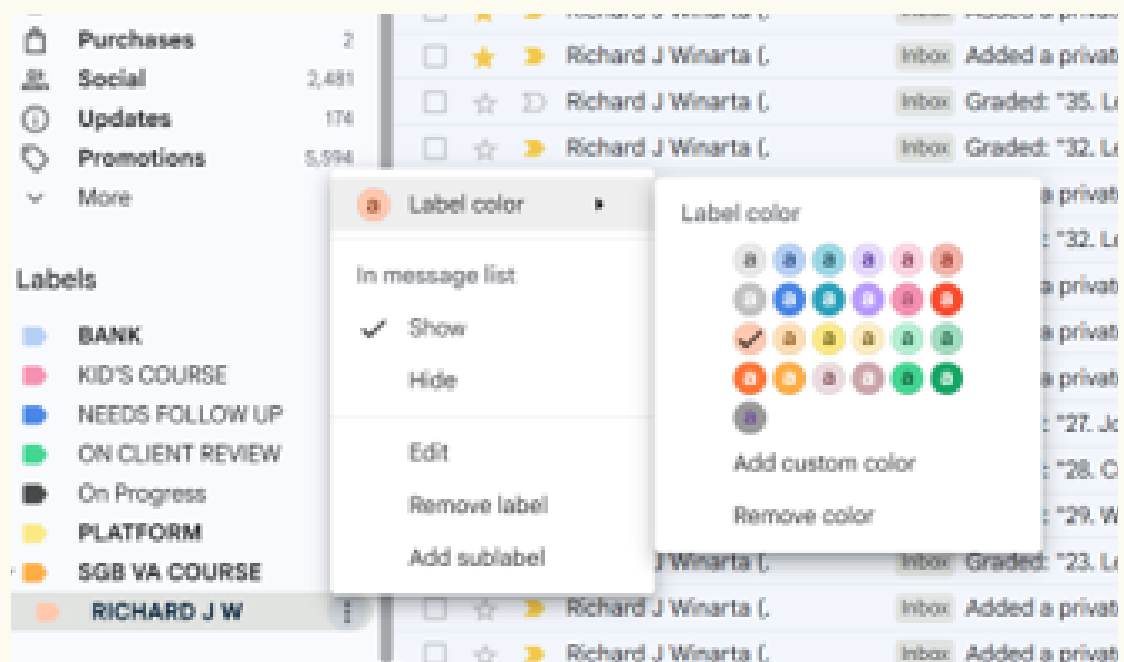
Purchases 2
Social 2,481
Updates 174
Promotions 5,594
More

Labels

BANK
KID'S COURSE
NEEDS FOLLOW UP
ON CLIENT REVIEW
On Progress
PLATFORM
SGB VA COURSE
RICHARD J W

a Label color

In message list
Show
Hide

Edit
Remove label
Add sublabel

Label color
a a a a a a
a a a a a a
a a a a a
a a a a a a
a
Add custom color
Remove color

Richard J Winarta (. Inbox Added a privat
Richard J Winarta (. Inbox Graded: "35. L
Richard J Winarta (. Inbox Graded: "32. L
a privat
: "32. L
a privat
a privat
a privat
: "27. J
: "28. C
: "29. W
Richard J Winarta (. Inbox Graded: "23. L
Richard J Winarta (. Inbox Added a privat
Richard J Winarta (. Inbox Added a privat